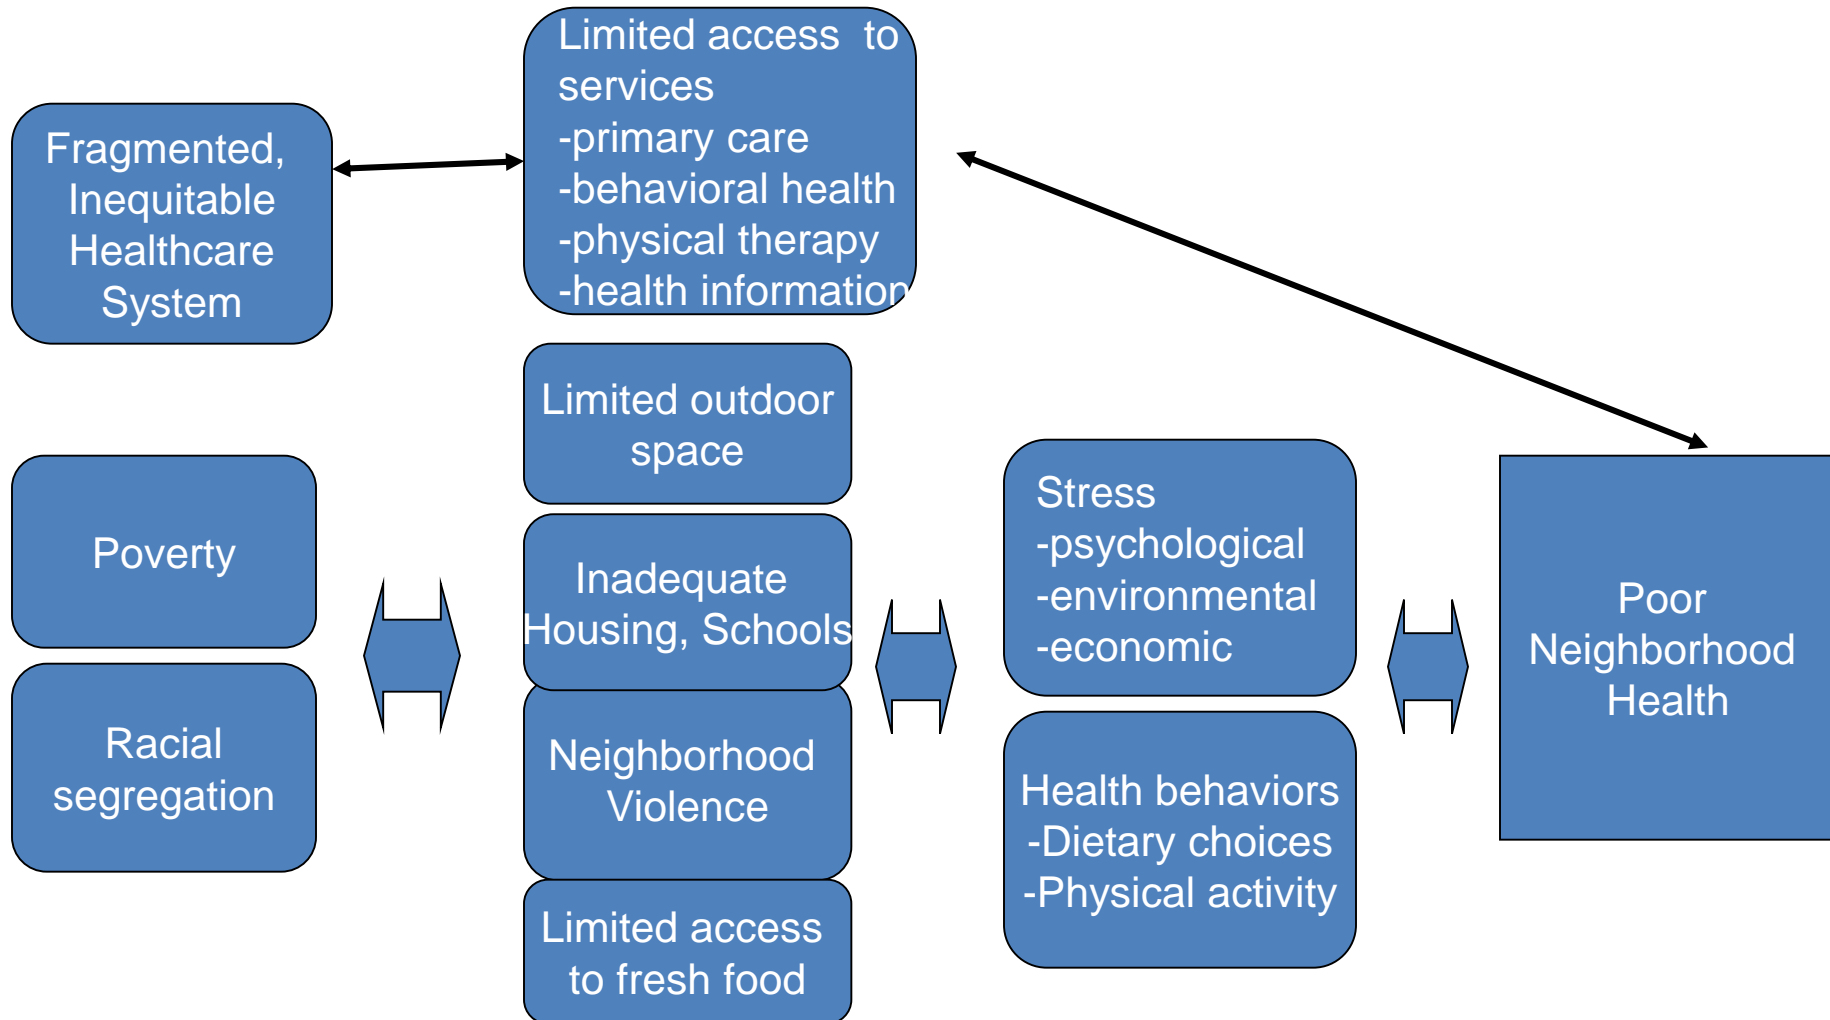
Fragmented, Inequitable Healthcare System

Limited access to services
-primary care
-behavioral health
-physical therapy
-health information

Limited outdoor space

Poverty

Racial segregation

Inadequate Housing, Schools

Neighborhood Violence

Limited access to fresh food

Stress
-psychological
-environmental
-economic

Health behaviors
-Dietary choices
-Physical activity

Poor Neighborhood Health